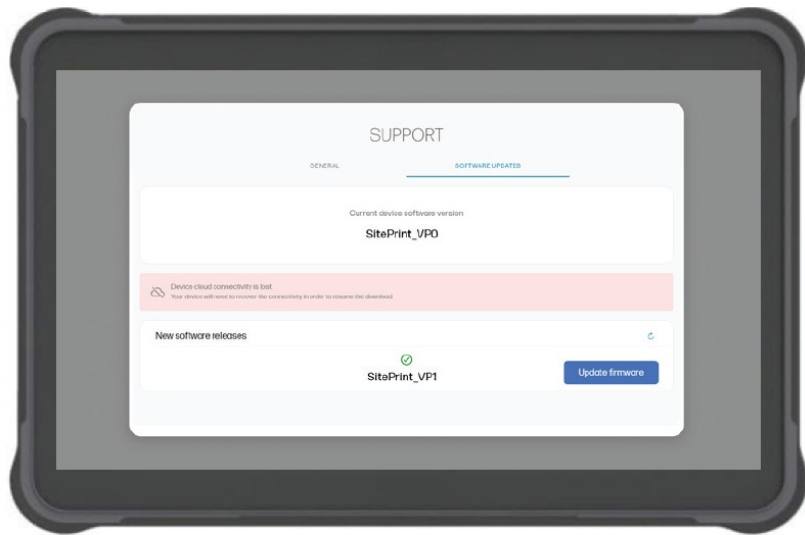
SUPPORT

GENERAL

SOFTWARE UPDATES

Current device software version

SitePrint_VP0

Device cloud connectivity is lost

Your device will need to recover the connectivity in order to resume the download

New software releases

SitePrint_VP1

Update firmware